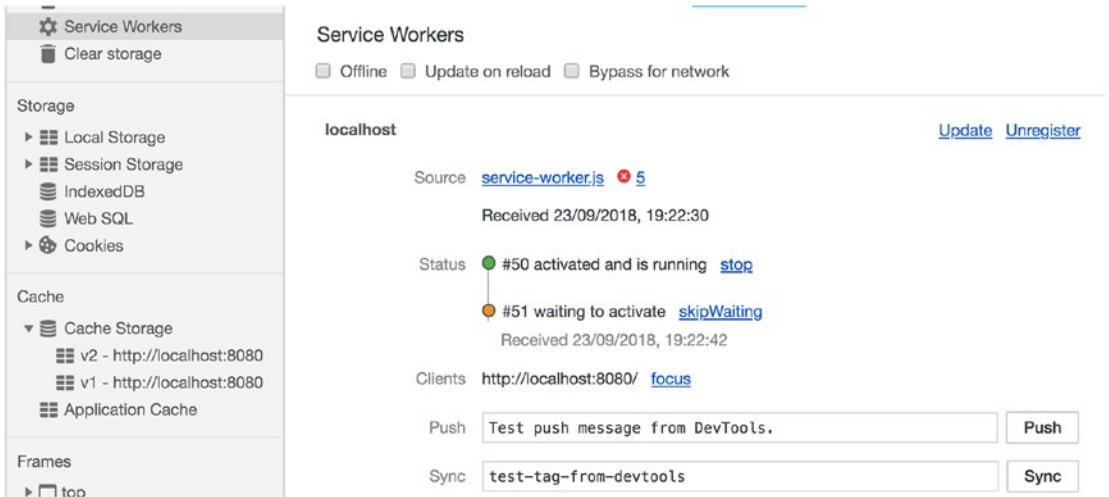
Service Workers
Clear storage

Storage
Local Storage
Session Storage
IndexedDB
Web SQL
Cookies

Cache
Cache Storage
v2 - http://localhost:8080
v1 - http://localhost:8080
Application Cache

Frames
top

Service Workers

Offline Update on reload Bypass for network

localhost

Update Unregister

Source service-worker.js 5

Received 23/09/2018, 19:22:30

Status #50 activated and is running stop

#51 waiting to activate skipWaiting

Received 23/09/2018, 19:22:42

Clients http://localhost:8080/ focus

Push Test push message from DevTools. Push

Sync test-tag-from-devtools Sync